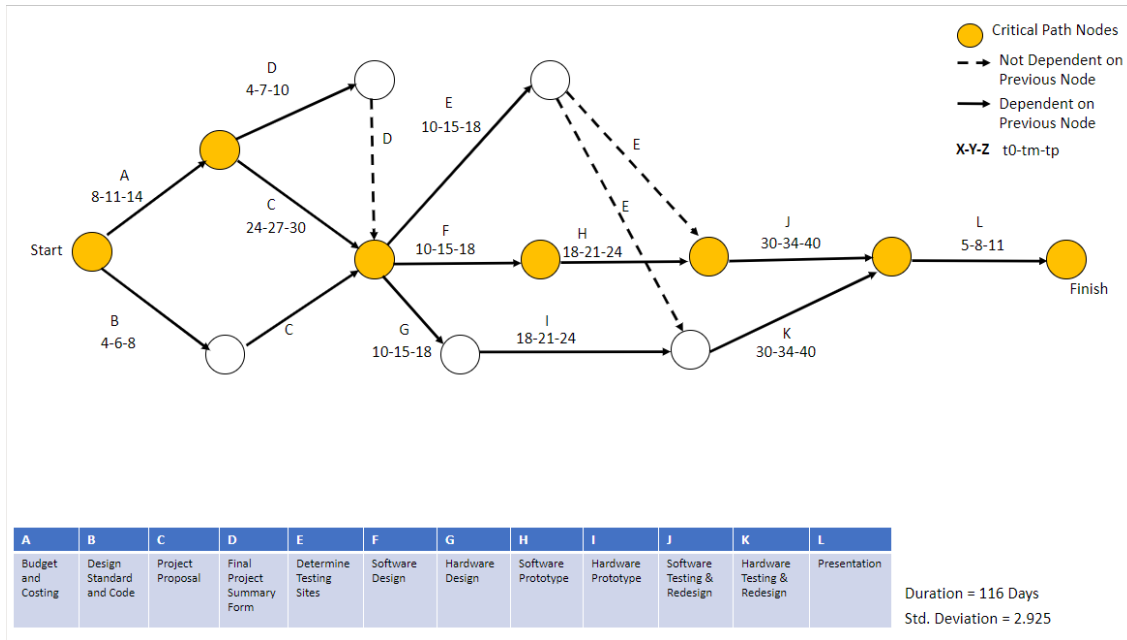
Critical Path Nodes
Not Dependent on Previous Node
Dependent on Previous Node
X-Y-Z t0-tm-tp

Start

A
8-11-14

B
4-6-8

D
4-7-10

C
24-27-30

C

D

E
10-15-18

F
10-15-18

G
10-15-18

E

E

H
18-21-24

I
18-21-24

J
30-34-40

K
30-34-40

L
5-8-11

Finish

| A | B | C | D | E | F | G | H | I | J | K | L |
|---|---|---|---|---|---|---|---|---|---|---|---|
| Budget and Costing | Design Standard and Code | Project Proposal | Final Project Summary Form | Determine Testing Sites | Software Design | Hardware Design | Software Prototype | Hardware Prototype | Software Testing & Redesign | Hardware Testing & Redesign | Presentation |

Duration = 116 Days
Std. Deviation = 2.925